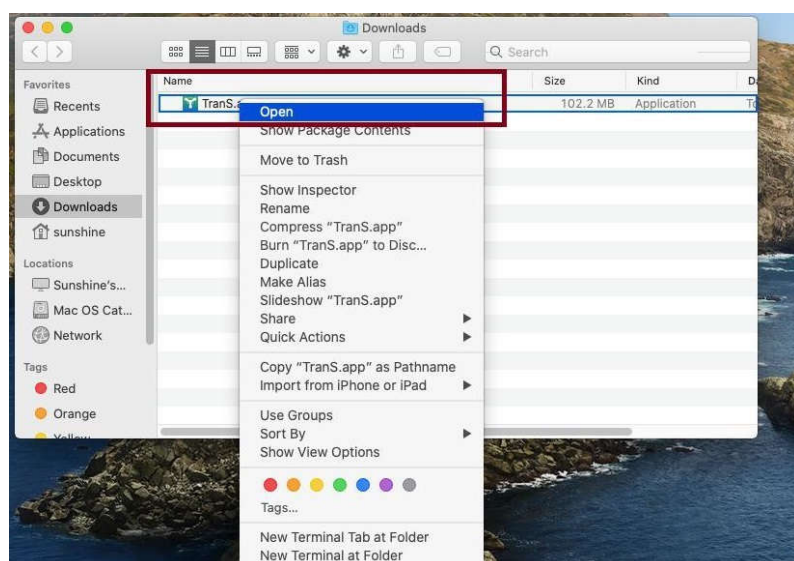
Downloads

Search

Favorites
Recents
Applications
Documents
Desktop
Downloads
sunshine

Locations
Sunshine's...
Mac OS Cat...
Network

Tags
Red
Orange
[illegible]

| Name | Size | Kind | D |
|---|---|---|---|
| TranS.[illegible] | 102.2 MB | Application | T |

Open
Show Package Contents

Move to Trash

Show Inspector
Rename
Compress "TranS.app"
Burn "TranS.app" to Disc...
Duplicate
Make Alias
Slideshow "TranS.app"
Share
Quick Actions

Copy "TranS.app" as Pathname
Import from iPhone or iPad

Use Groups
Sort By
Show View Options

Tags...

New Terminal Tab at Folder
New Terminal at Folder